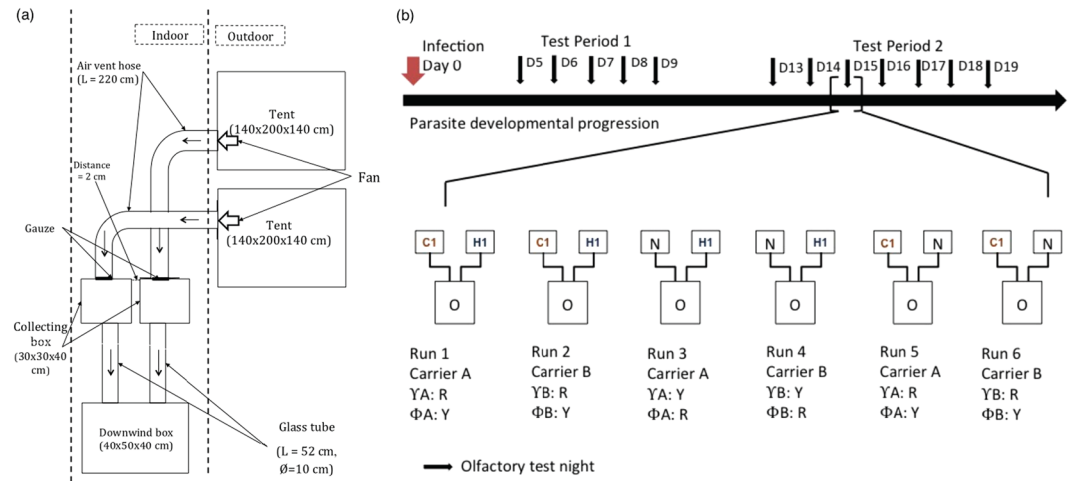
(a)

Indoor

Outdoor

Air vent hose (L = 220 cm)

Tent (140x200x140 cm)

Distance = 2 cm

Fan

Tent (140x200x140 cm)

Gauze

Collecting box (30x30x40 cm)

Downwind box (40x50x40 cm)

Glass tube (L = 52 cm, Ø=10 cm)

(b)

Infection Day 0

Test Period 1

D5 D6 D7 D8 D9

Test Period 2

D13 D14 D15 D16 D17 D18 D19

Parasite developmental progression

C1 H1 O

C1 H1 O

N H1 O

N H1 O

C1 N O

C1 N O

Run 1
Carrier A
ϒA: R
ΦA: Y

Run 2
Carrier B
ϒB: R
ΦB: Y

Run 3
Carrier A
ϒA: Y
ΦA: R

Run 4
Carrier B
ϒB: Y
ΦB: R

Run 5
Carrier A
ϒA: R
ΦA: Y

Run 6
Carrier B
ϒB: R
ΦB: Y

Olfactory test night